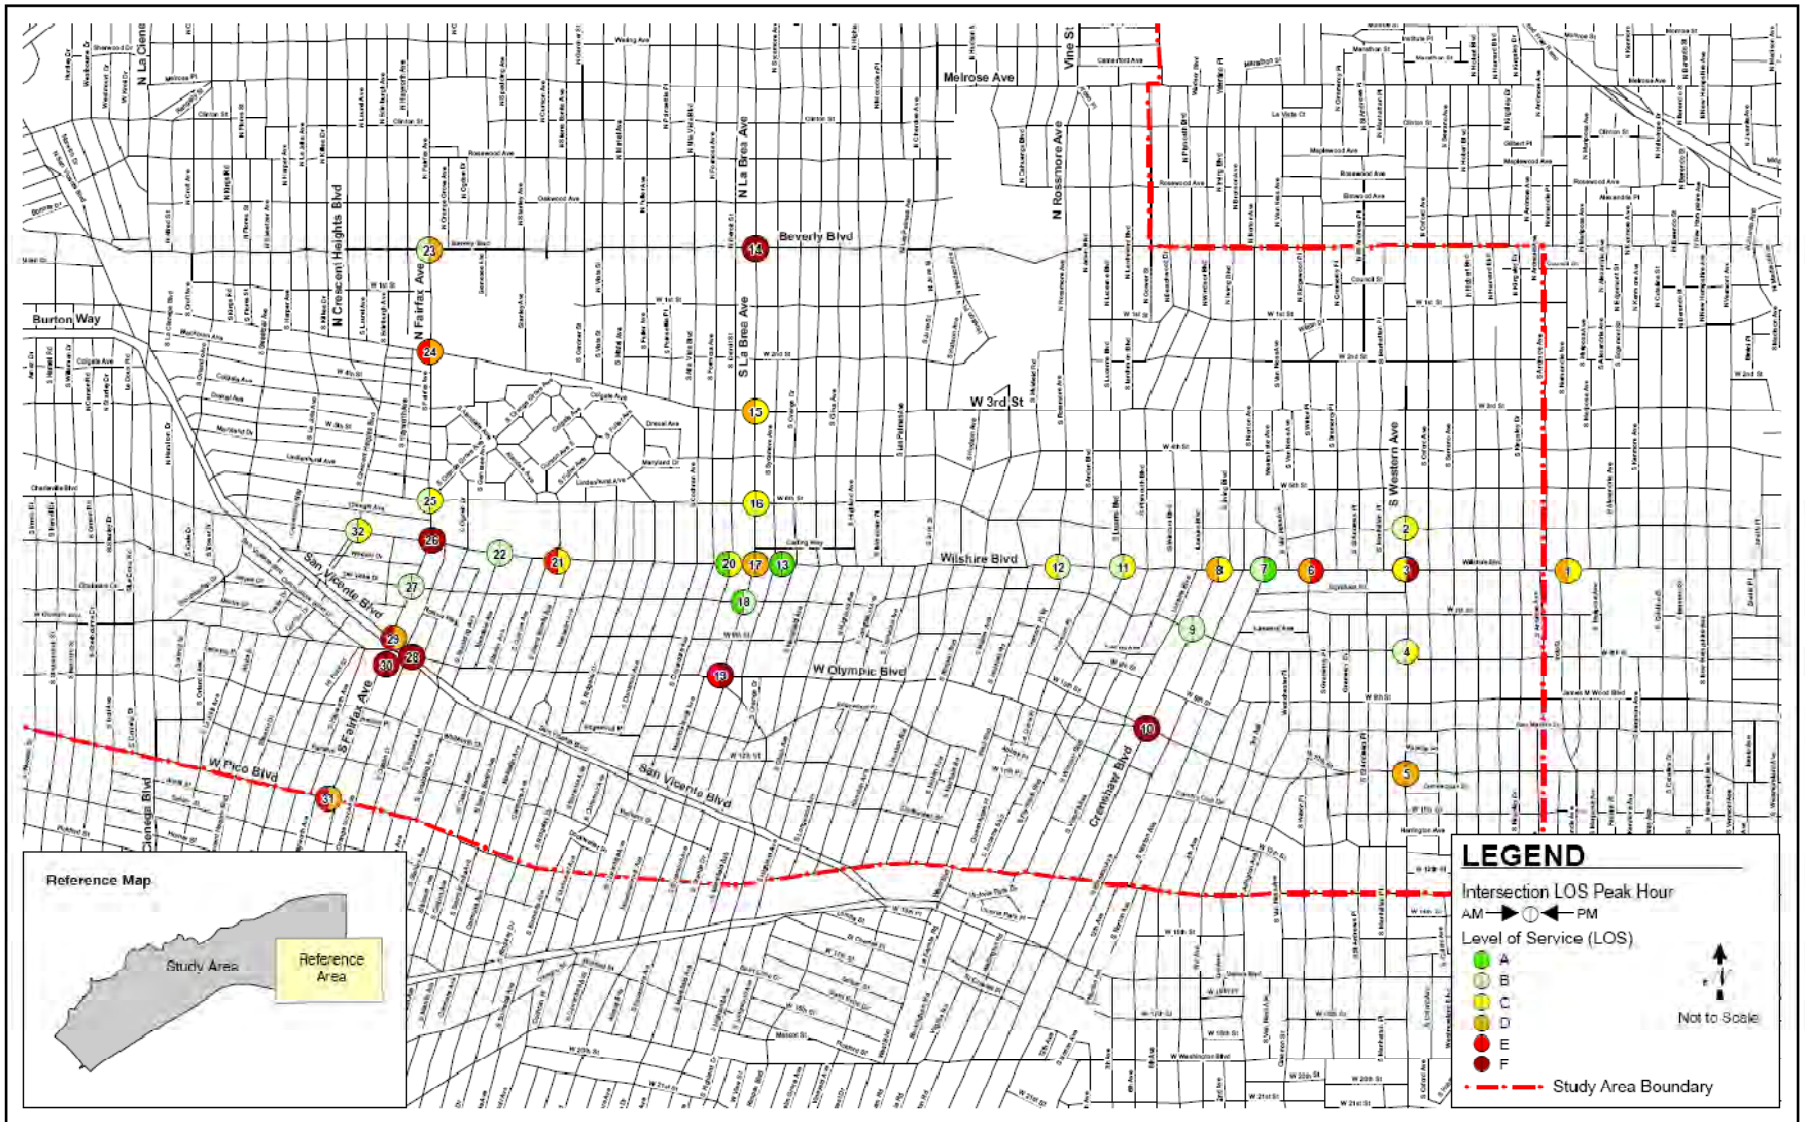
N La Cienega
Melrose Ave
Vine St
Beverly Blvd
N La Brea Ave
S La Brea Ave
N Crescent Heights Blvd
N Fairfax Ave
Burton Way
N Rossmore Ave
W 3rd St
S Western Ave
Wilshire Blvd
San Vicente Blvd
W Olympic Blvd
S Fairfax Ave
W Pico Blvd
San Vicente Blvd
Crenshaw Blvd
Cienega Blvd

23
14
24
15
16
25
32
26
22
21
20
17
13
12
11
8
7
6
3
2
1
27
18
9
4
29
28
30
19
10
5
31

Reference Map
Study Area
Reference Area

LEGEND
Intersection LOS Peak Hour
AM PM
Level of Service (LOS)
A
B
C
D
E
F
Not to Scale
Study Area Boundary